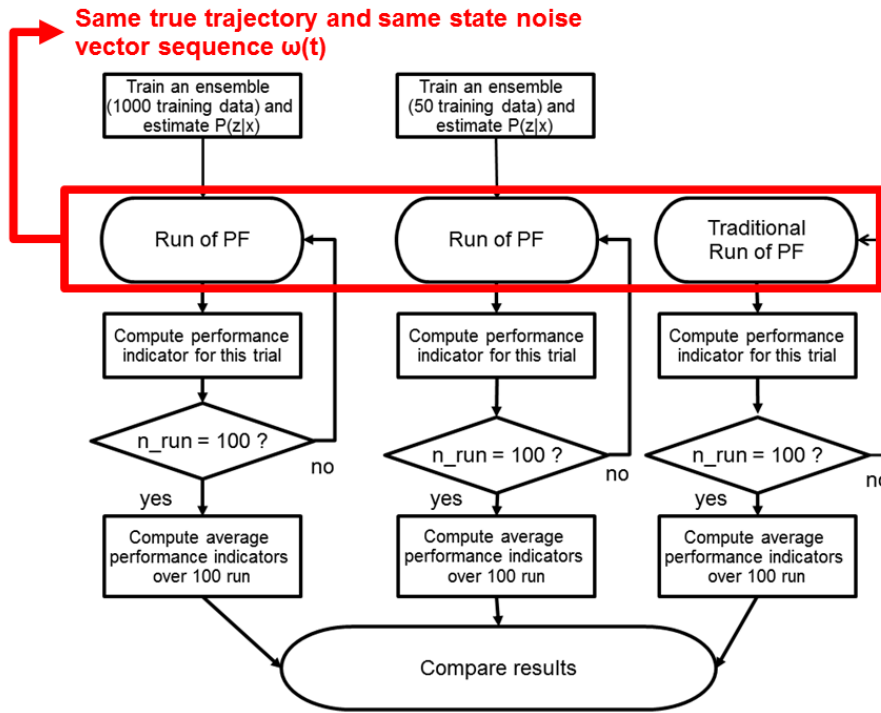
Same true trajectory and same state noise vector sequence ω(t)

Train an ensemble (1000 training data) and estimate P(z|x)

Train an ensemble (50 training data) and estimate P(z|x)

Run of PF

Run of PF

Traditional Run of PF

Compute performance indicator for this trial

Compute performance indicator for this trial

Compute performance indicator for this trial

n_run = 100 ?

no

yes

n_run = 100 ?

no

yes

n_run = 100 ?

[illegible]

yes

Compute average performance indicators over 100 run

Compute average performance indicators over 100 run

Compute average performance indicators over 100 run

Compare results